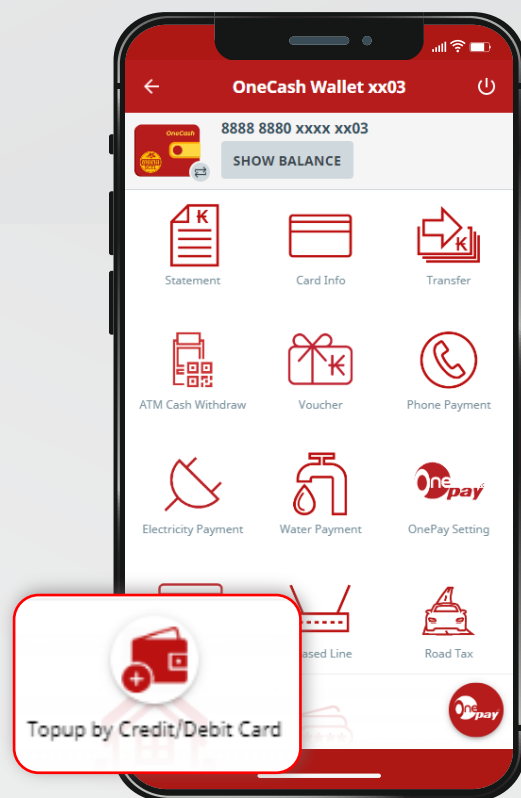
OneCash Wallet xx03

OneCash

8888 8880 xxxx xx03

SHOW BALANCE

₭

Statement

Card Info

₭

Transfer

ATM Cash Withdraw

₭

Voucher

Phone Payment

Electricity Payment

Water Payment

One pay

OnePay Setting

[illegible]ased Line

Road Tax

One pay

Topup by Credit/Debit Card